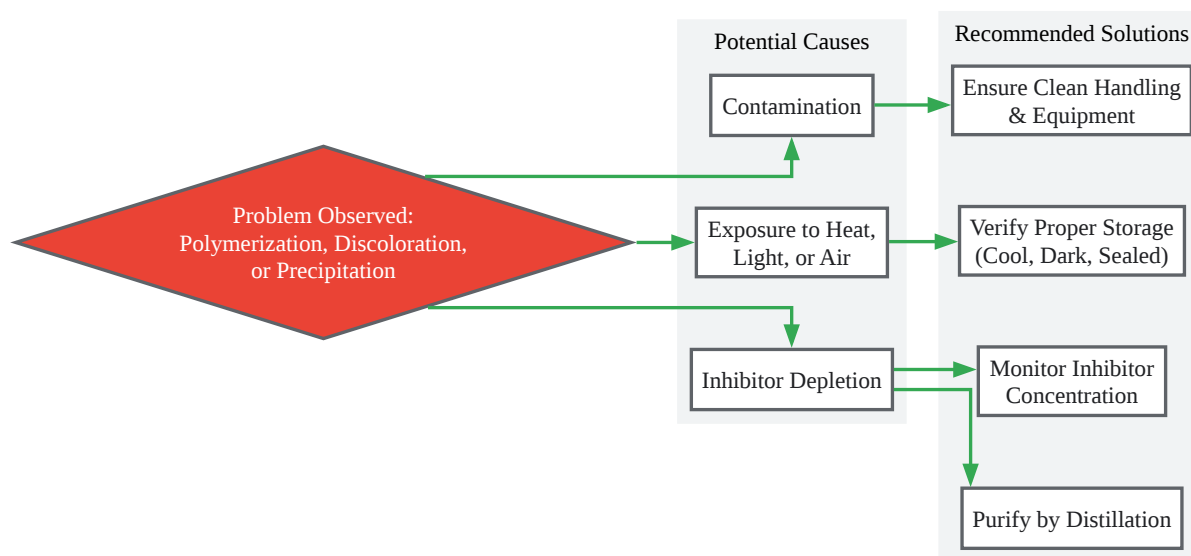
Problem Observed: Polymerization, Discoloration, or Precipitation

Potential Causes

Contamination

Exposure to Heat, Light, or Air

Inhibitor Depletion

Recommended Solutions

Ensure Clean Handling & Equipment

Verify Proper Storage (Cool, Dark, Sealed)

Monitor Inhibitor Concentration

Purify by Distillation